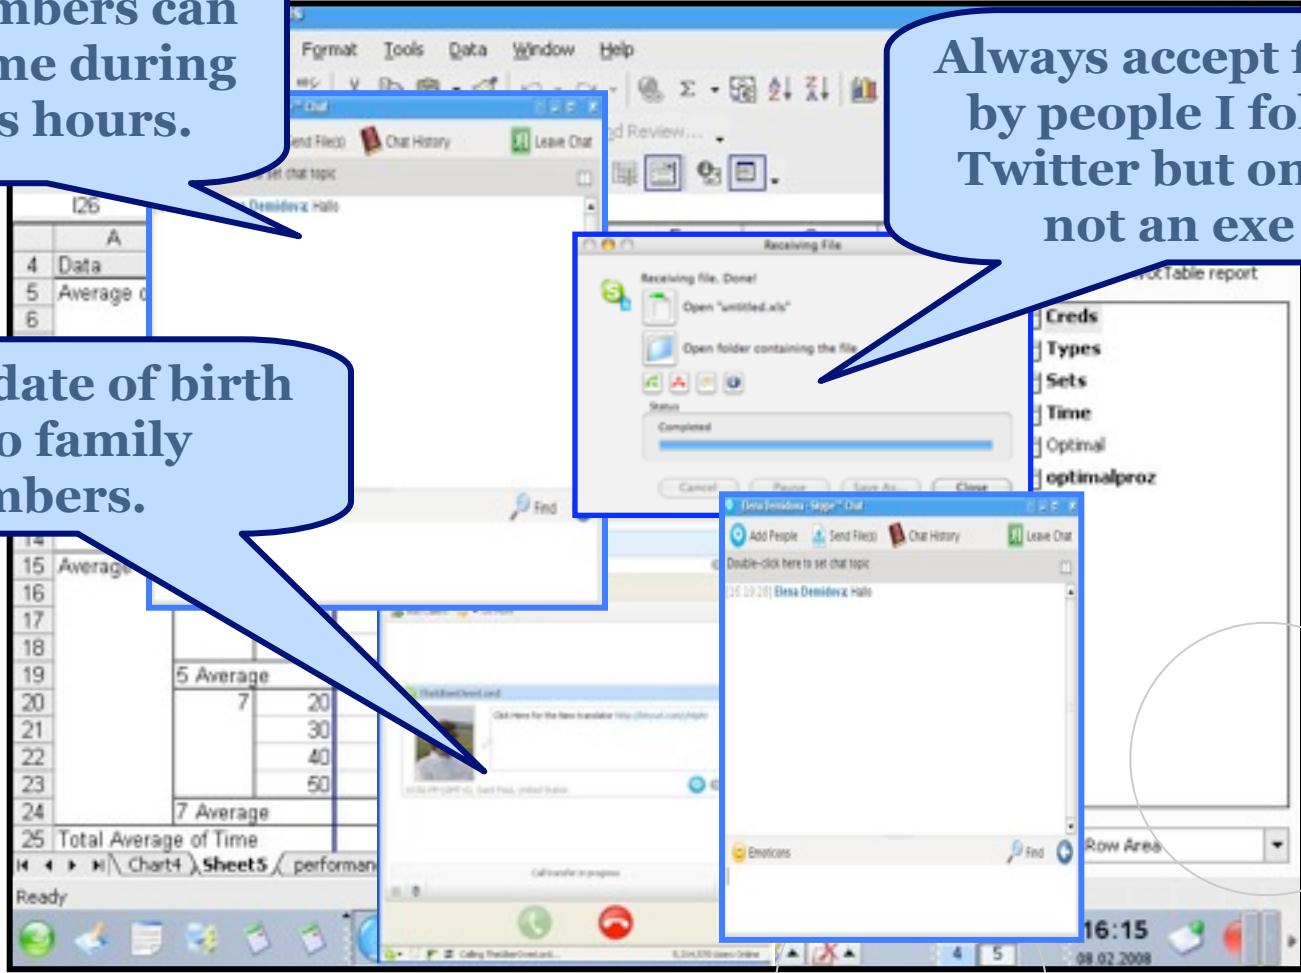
mbers can
me during
s hours.

Always accept f
by people I fo
Twitter but on
not an exe

date of birth
o family
nbers.

Format Tools Data Window Help

Chat
end File(s) Chat History Leave Chat
set chat topic
Demidova: Hallo
Find

I26
A
4 Data
5 Average
6
15 Average
16
17
18
19 5 Average
20 7 20
21 30
22 40
23 50
24 7 Average
25 Total Average of Time
Chart4 Sheet5 performan
Ready

Receiving File
Receiving file. Done!
Open "untitled.xls"
Open folder containing the file
Status
Completed
Cancel Pause Save As Close

PivotTable report
Creds
Types
Sets
Time
Optimal
optimalproz
Row Area

Elena Demidova - Skype™ Chat
Add People Send File(s) Chat History Leave Chat
Double-click here to set chat topic
[16:19:28] Elena Demidova: Hallo
Emoticons Find

Click Here for the New translator
Call transfer in progress

16:15
08.02.2008
4 5